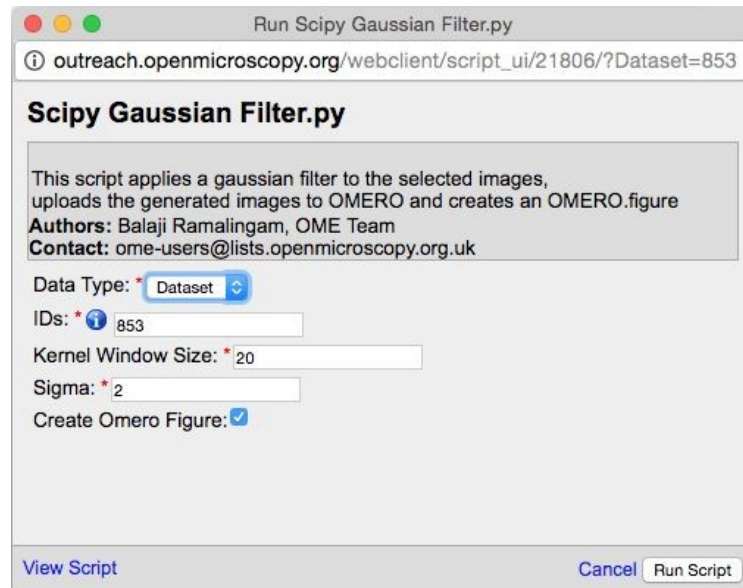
Run Scipy Gaussian Filter.py

outreach.openmicroscopy.org/webclient/script_ui/21806/?Dataset=853

Scipy Gaussian Filter.py

This script applies a gaussian filter to the selected images, uploads the generated images to OMERO and creates an OMERO.figure
Authors: Balaji Ramalingam, OME Team
Contact: ome-users@lists.openmicroscopy.org.uk

Data Type: * Dataset
IDs: * 853
Kernel Window Size: * 20
Sigma: * 2
Create Omero Figure:

View Script

Cancel Run Script